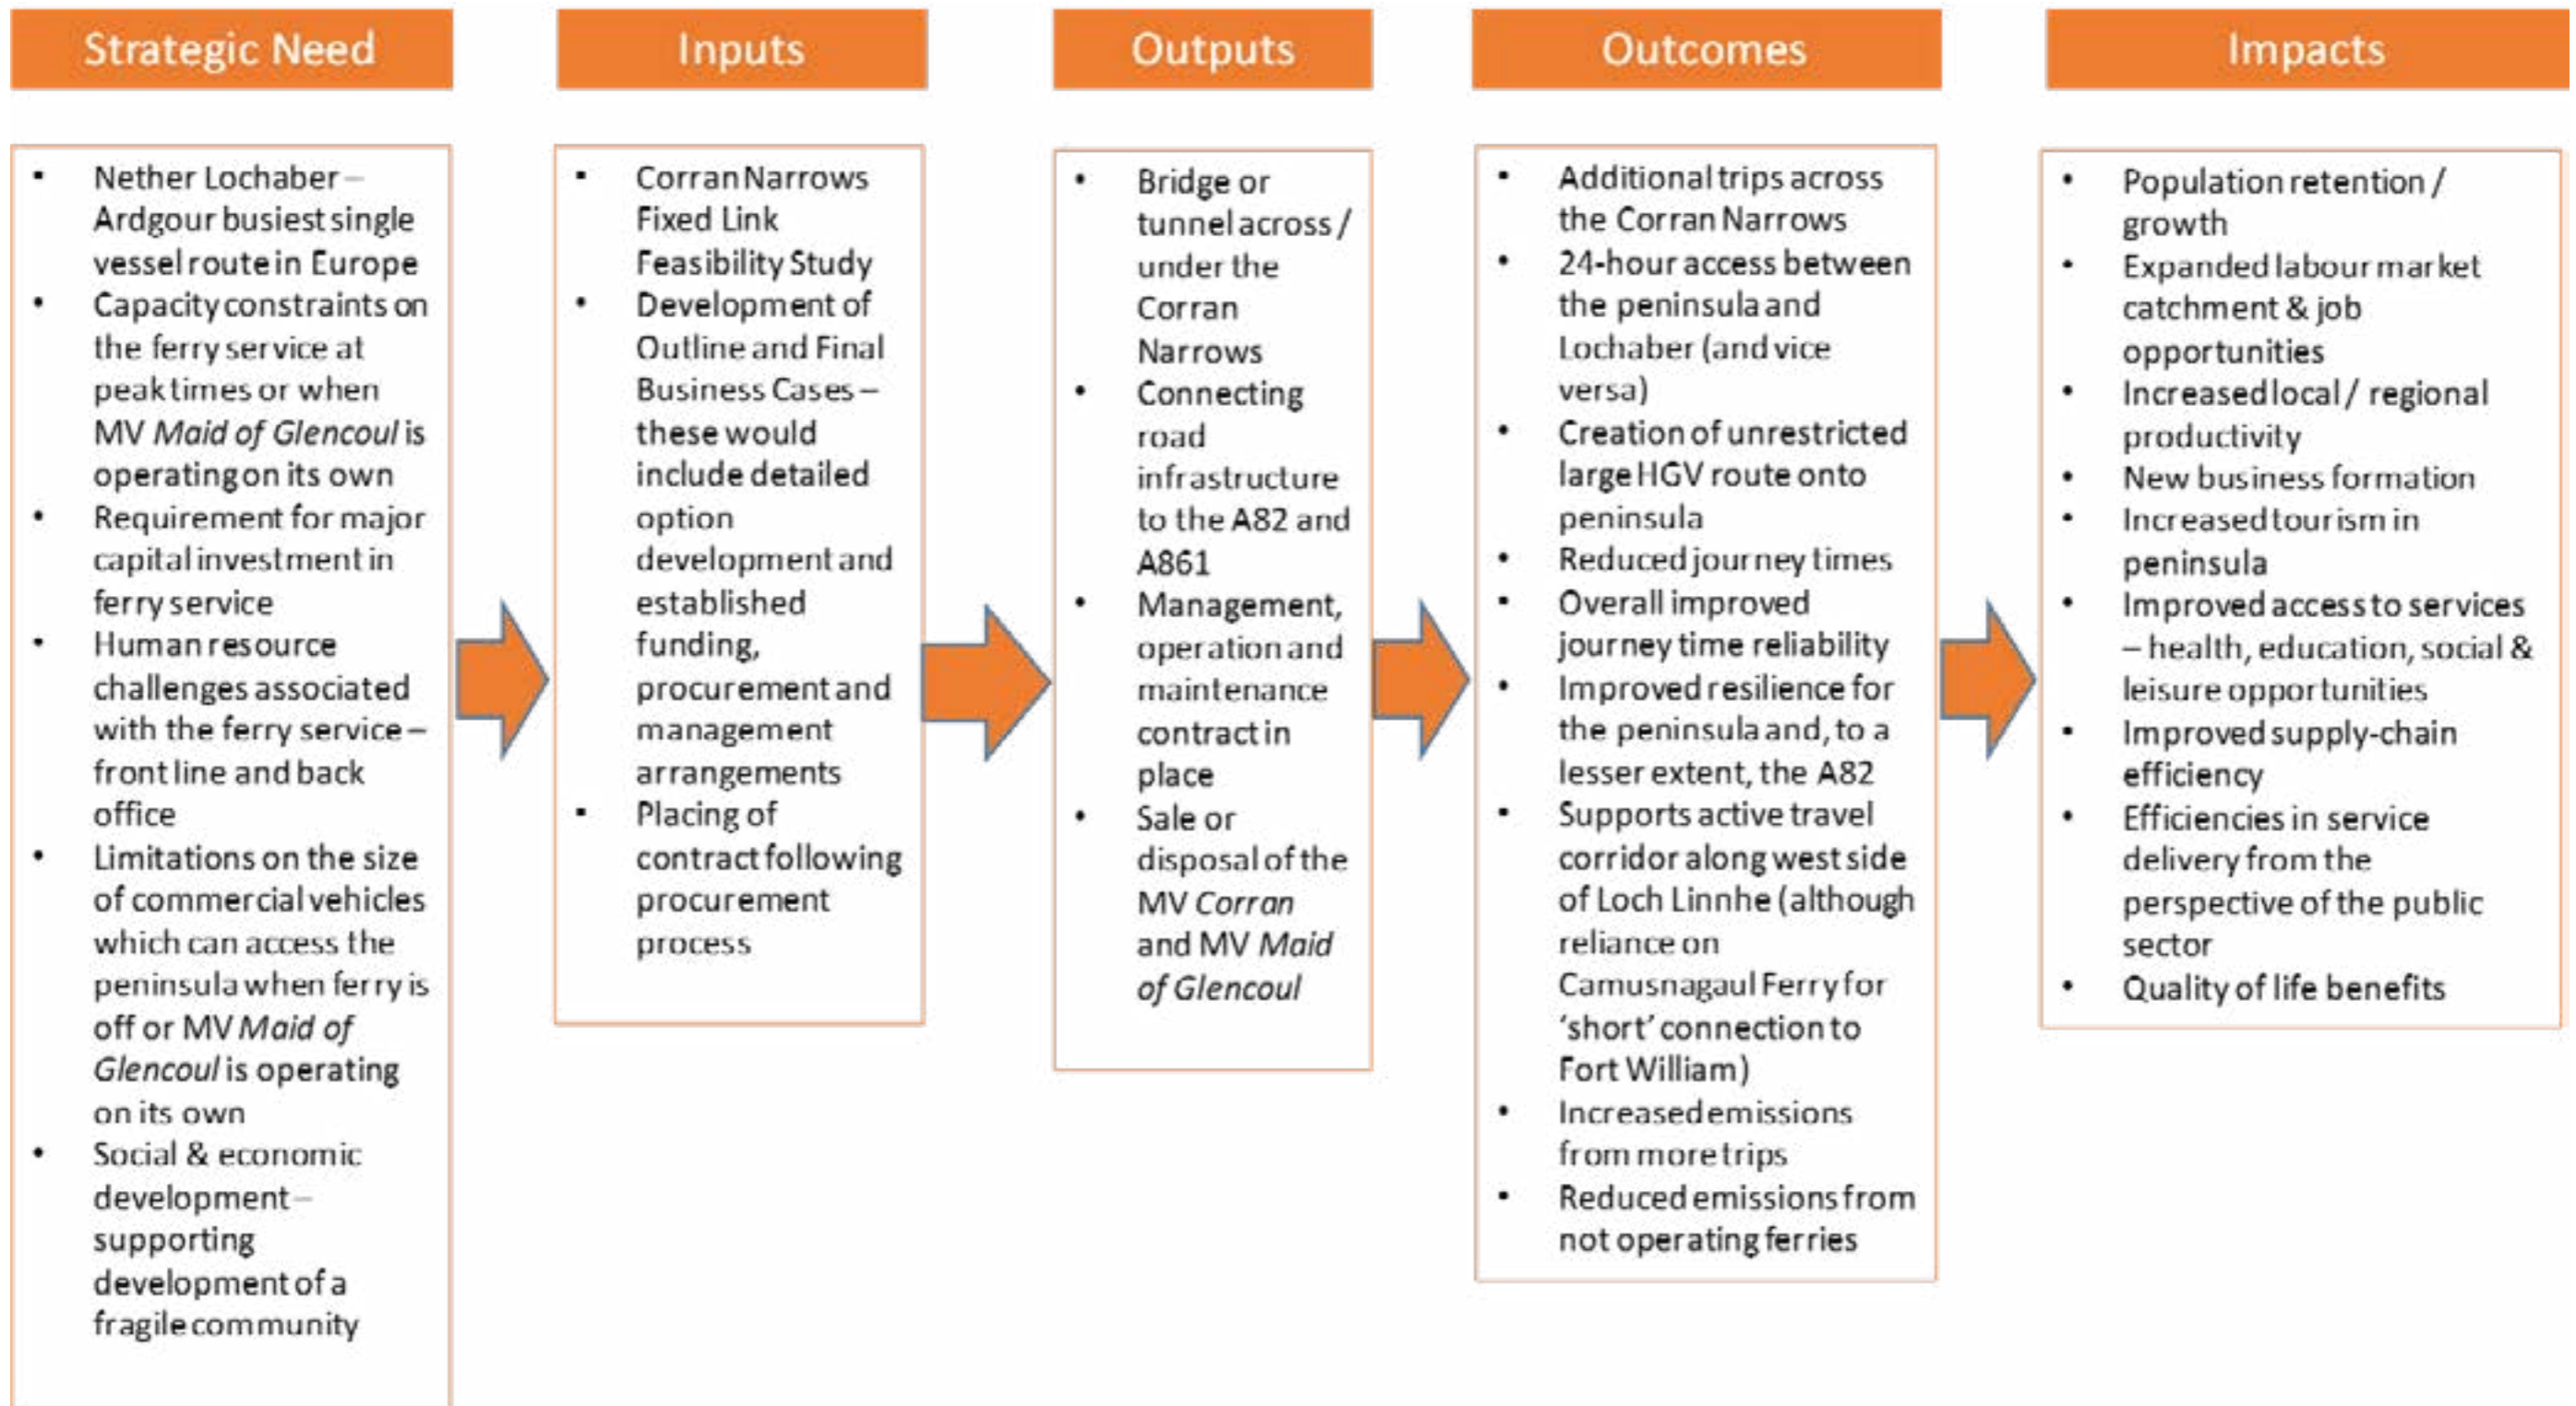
Strategic Need

- Nether Lochaber – Ardgour busiest single vessel route in Europe
- Capacity constraints on the ferry service at peak times or when MV *Maid of Glencoul* is operating on its own
- Requirement for major capital investment in ferry service
- Human resource challenges associated with the ferry service – front line and back office
- Limitations on the size of commercial vehicles which can access the peninsula when ferry is off or MV *Maid of Glencoul* is operating on its own
- Social & economic development – supporting development of a fragile community

Inputs

- Corran Narrows Fixed Link Feasibility Study
- Development of Outline and Final Business Cases – these would include detailed option development and established funding, procurement and management arrangements
- Placing of contract following procurement process

Outputs

- Bridge or tunnel across / under the Corran Narrows
- Connecting road infrastructure to the A82 and A861
- Management, operation and maintenance contract in place
- Sale or disposal of the MV *Corran* and MV *Maid of Glencoul*

Outcomes

- Additional trips across the Corran Narrows
- 24-hour access between the peninsula and Lochaber (and vice versa)
- Creation of unrestricted large HGV route onto peninsula
- Reduced journey times
- Overall improved journey time reliability
- Improved resilience for the peninsula and, to a lesser extent, the A82
- Supports active travel corridor along west side of Loch Linnhe (although reliance on Camusnagaul Ferry for 'short' connection to Fort William)
- Increased emissions from more trips
- Reduced emissions from not operating ferries

Impacts

- Population retention / growth
- Expanded labour market catchment & job opportunities
- Increased local / regional productivity
- New business formation
- Increased tourism in peninsula
- Improved access to services – health, education, social & leisure opportunities
- Improved supply-chain efficiency
- Efficiencies in service delivery from the perspective of the public sector
- Quality of life benefits